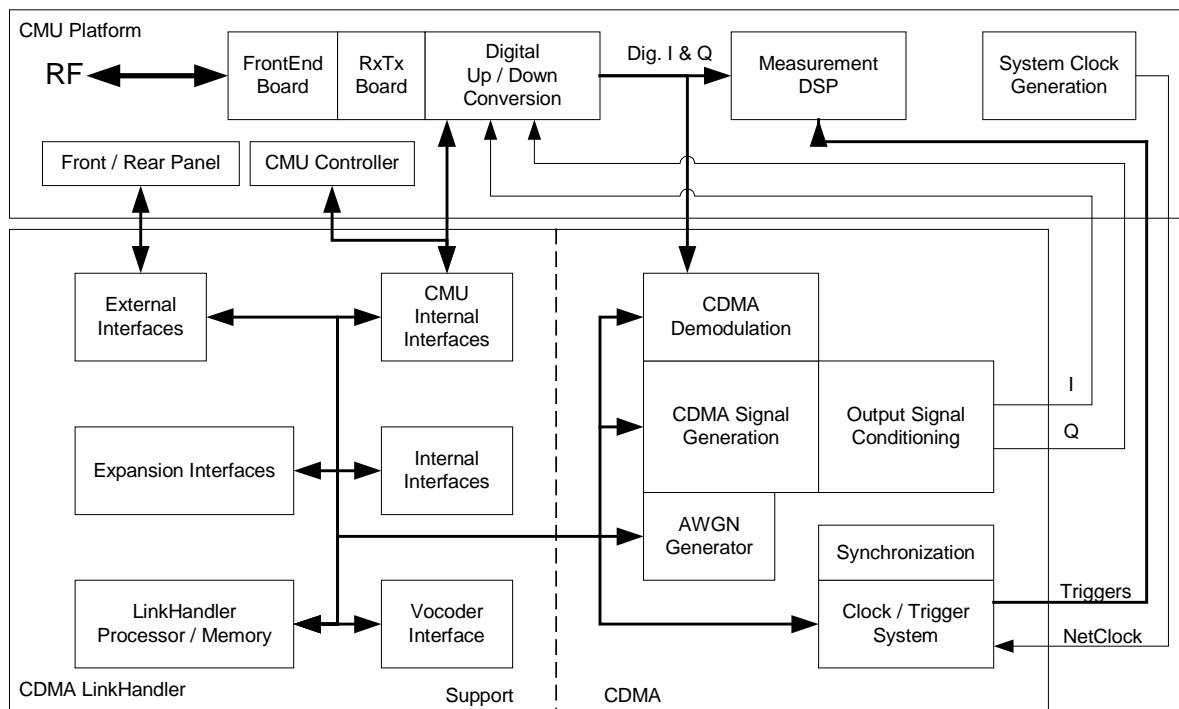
CMU Platform

RF

FrontEnd Board

RxTx Board

Digital Up / Down Conversion

Dig. I & Q

Measurement DSP

System Clock Generation

Front / Rear Panel

CMU Controller

External Interfaces

CMU Internal Interfaces

CDMA Demodulation

CDMA Signal Generation

Output Signal Conditioning

I

Q

Expansion Interfaces

Internal Interfaces

AWGN Generator

Synchronization

LinkHandler Processor / Memory

Vocoder Interface

Clock / Trigger System

Triggers

NetClock

CDMA LinkHandler

Support

CDMA